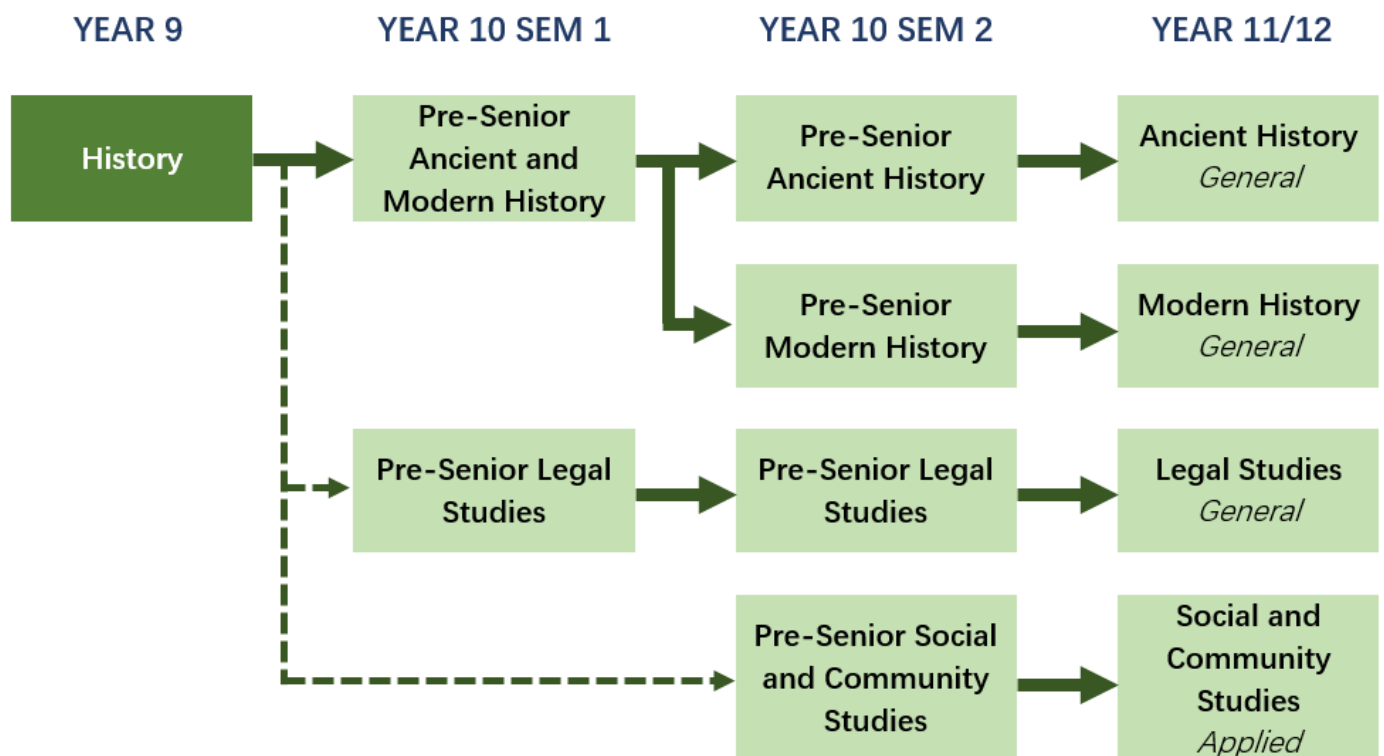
YEAR 9

YEAR 10 SEM 1

YEAR 10 SEM 2

YEAR 11/12

History

Pre-Senior Ancient and Modern History

Pre-Senior Ancient History

Ancient History
General

Pre-Senior Modern History

Modern History
General

Pre-Senior Legal Studies

Pre-Senior Legal Studies

Legal Studies
General

Pre-Senior Social and Community Studies

Social and Community Studies
Applied